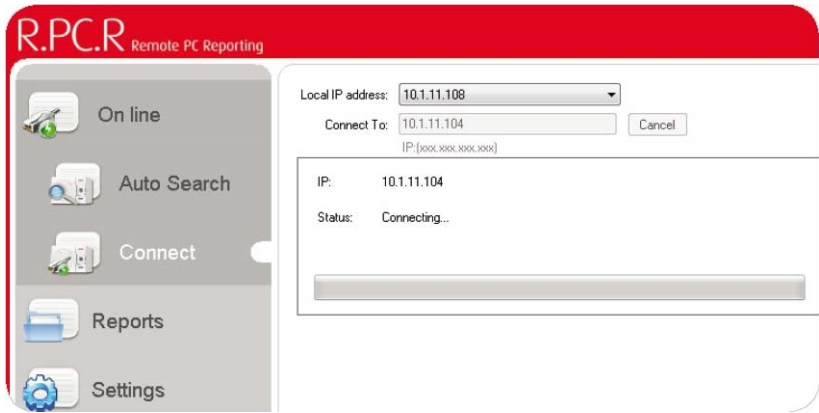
R.PC.R Remote PC Reporting

On line

Auto Search

Connect

Reports

Settings

Local IP address: 10.1.11.108

Connect To: 10.1.11.104 Cancel

IP:(xxx.xxx.xxx.xxx)

IP: 10.1.11.104

Status: Connecting...